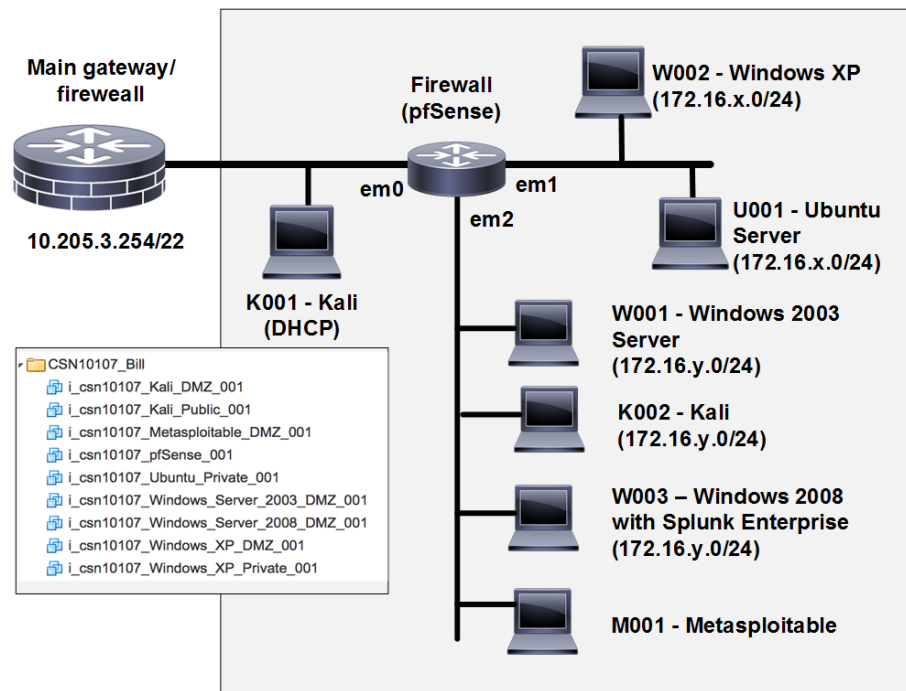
Main gateway/ fireweall

10.205.3.254/22

Firewall (pfSense)

em0

em1

em2

W002 - Windows XP (172.16.x.0/24)

U001 - Ubuntu Server (172.16.x.0/24)

K001 - Kali (DHCP)

W001 - Windows 2003 Server (172.16.y.0/24)

K002 - Kali (172.16.y.0/24)

W003 – Windows 2008 with Splunk Enterprise (172.16.y.0/24)

M001 - Metasploitable

CSN10107_Bill
i_csn10107_Kali_DMZ_001
i_csn10107_Kali_Public_001
i_csn10107_Metasploitable_DMZ_001
i_csn10107_pfSense_001
i_csn10107_Ubuntu_Private_001
i_csn10107_Windows_Server_2003_DMZ_001
i_csn10107_Windows_Server_2008_DMZ_001
i_csn10107_Windows_XP_DMZ_001
i_csn10107_Windows_XP_Private_001